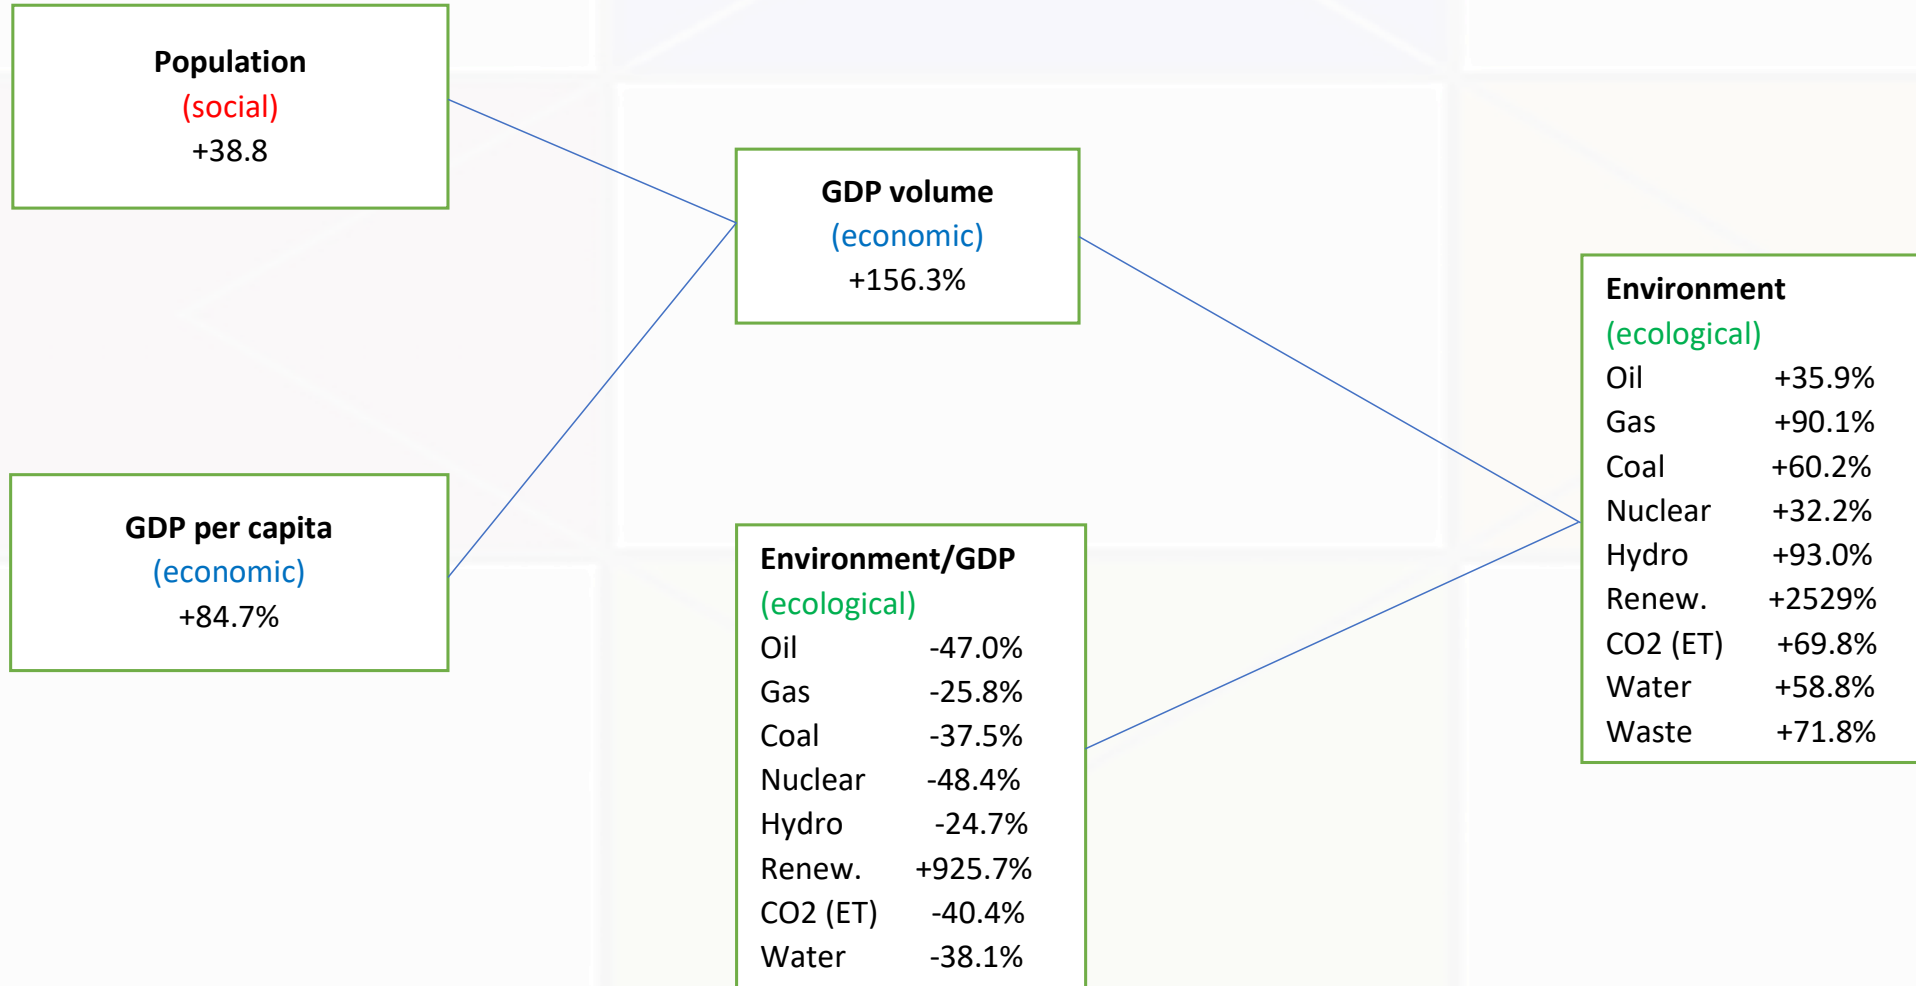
Population
(social)
+38.8

GDP per capita
(economic)
+84.7%

GDP volume
(economic)
+156.3%

Environment/GDP
(ecological)
Oil -47.0%
Gas -25.8%
Coal -37.5%
Nuclear -48.4%
Hydro -24.7%
Renew. +925.7%
CO2 (ET) -40.4%
Water -38.1%

Environment
(ecological)
Oil +35.9%
Gas +90.1%
Coal +60.2%
Nuclear +32.2%
Hydro +93.0%
Renew. +2529%
CO2 (ET) +69.8%
Water +58.8%
Waste +71.8%